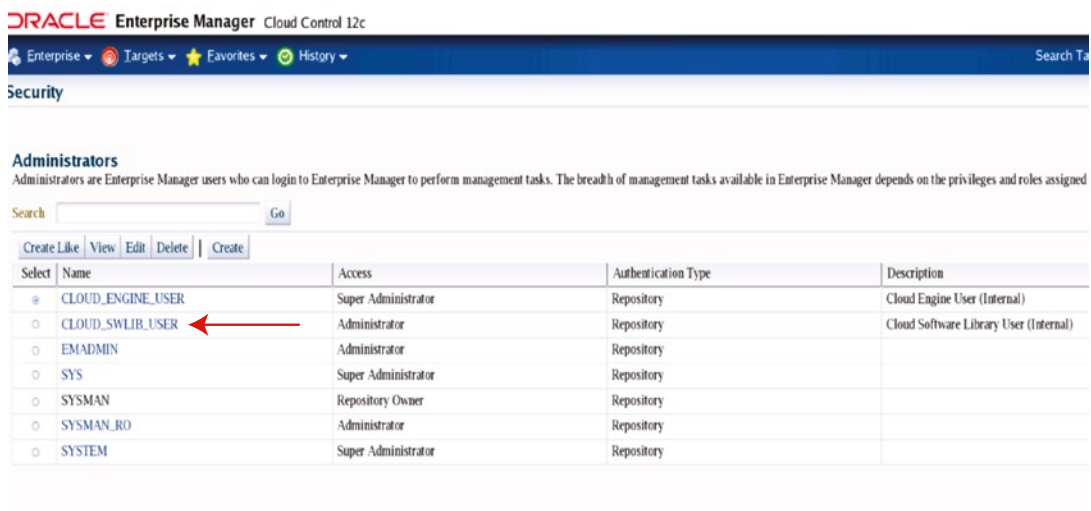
ORACLE Enterprise Manager Cloud Control 12c

Enterprise ▾ Targets ▾ Favorites ▾ History ▾

Search Ta

Security

Administrators

Administrators are Enterprise Manager users who can login to Enterprise Manager to perform management tasks. The breadth of management tasks available in Enterprise Manager depends on the privileges and roles assigned

Search Go

Create Like | View | Edit | Delete | Create

| Select | Name | Access | Authentication Type | Description |
|---|---|---|---|---|
| ◉ | CLOUD_ENGINE_USER | Super Administrator | Repository | Cloud Engine User (Internal) |
| ○ | CLOUD_SWLIB_USER | Administrator | Repository | Cloud Software Library User (Internal) |
| ○ | EMADMIN | Administrator | Repository | |
| ○ | SYS | Super Administrator | Repository | |
| ○ | SYSMAN | Repository Owner | Repository | |
| ○ | SYSMAN_RO | Administrator | Repository | |
| ○ | SYSTEM | Super Administrator | Repository | |